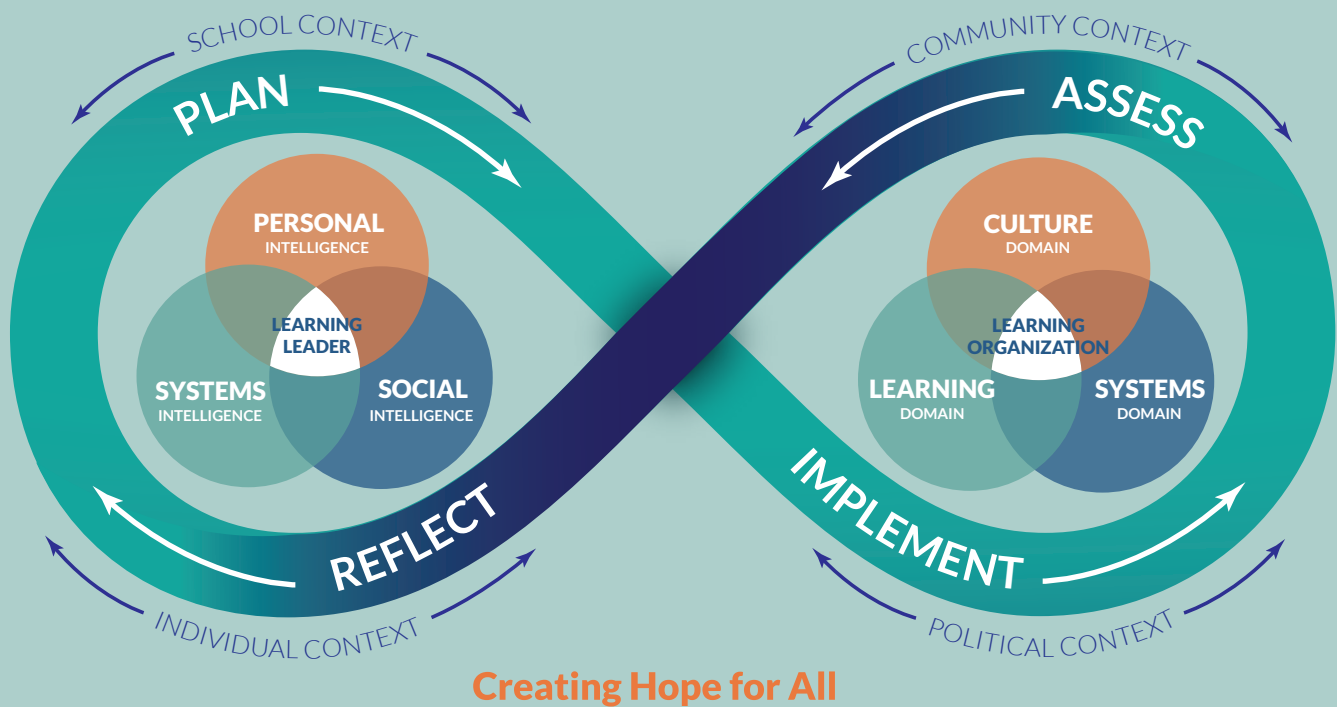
SCHOOL CONTEXT

COMMUNITY CONTEXT

PLAN

ASSESS

PERSONAL
INTELLIGENCE

LEARNING LEADER

SYSTEMS
INTELLIGENCE

SOCIAL
INTELLIGENCE

CULTURE
DOMAIN

LEARNING ORGANIZATION

LEARNING
DOMAIN

SYSTEMS
DOMAIN

REFLECT

IMPLEMENT

INDIVIDUAL CONTEXT

POLITICAL CONTEXT

Creating Hope for All